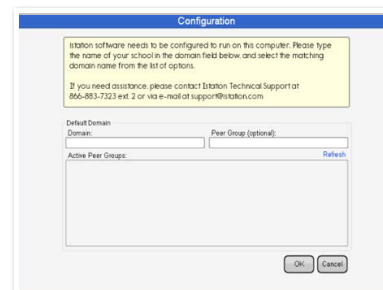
Configuration

Istation software needs to be configured to run on this computer. Please type the name of your school in the domain field below, and select the matching domain name from the list of options.

If you need assistance, please contact Istation Technical Support at 866-883-7323 ext. 2 or via e-mail at support@istation.com

Default Domain
Domain:
Peer Group (optional):
Active Peer Groups:
Refresh

OK
Cancel